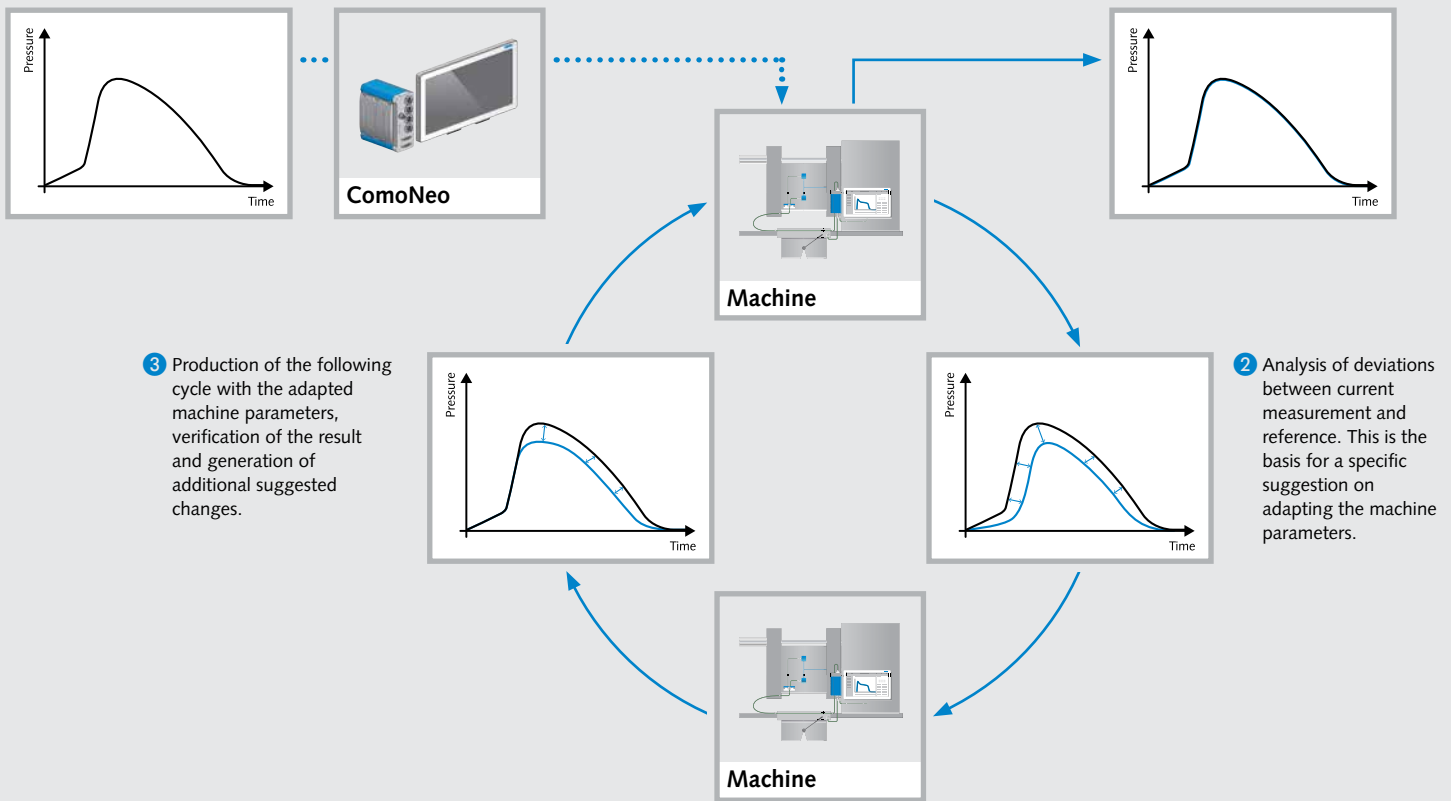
Pressure

Time

ComoNeo

Pressure

Time

Machine

3 Production of the following cycle with the adapted machine parameters, verification of the result and generation of additional suggested changes.

Pressure

Time

Pressure

Time

2 Analysis of deviations between current measurement and reference. This is the basis for a specific suggestion on adapting the machine parameters.

Machine